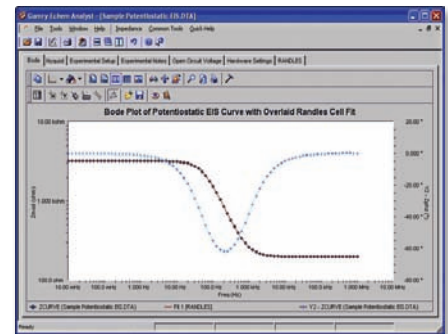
Gamry Echem Analyst - [Sample Potentiostatic EIS.DTA]

File Tools Window Help Impedance Common Tools Quick Help

Bode Nyquist Experimental Setup Experimental Notes Open Circuit Voltage Hardware Settings RANDLES

Bode Plot of Potentiostatic EIS Curve with Overlaid Randles Cell Fit

10.00 kohm

1.000 kohm

100.0 ohm

Zmod (ohm)

20.00 °

0.000 °

-20.00 °

-40.00 °

-60.00 °

-Zphz (°)

10.00 mHz 100.0 mHz 1.000 Hz 10.00 Hz 100.0 Hz 1.000 kHz 10.00 kHz 100.0 kHz 1.000 MHz

Freq (Hz)

ZCURVE (Sample Potentiostatic EIS.DTA) Fit 1 (RANDLES) Y2 - ZCURVE (Sample Potentiostatic EIS.DTA)

Ready